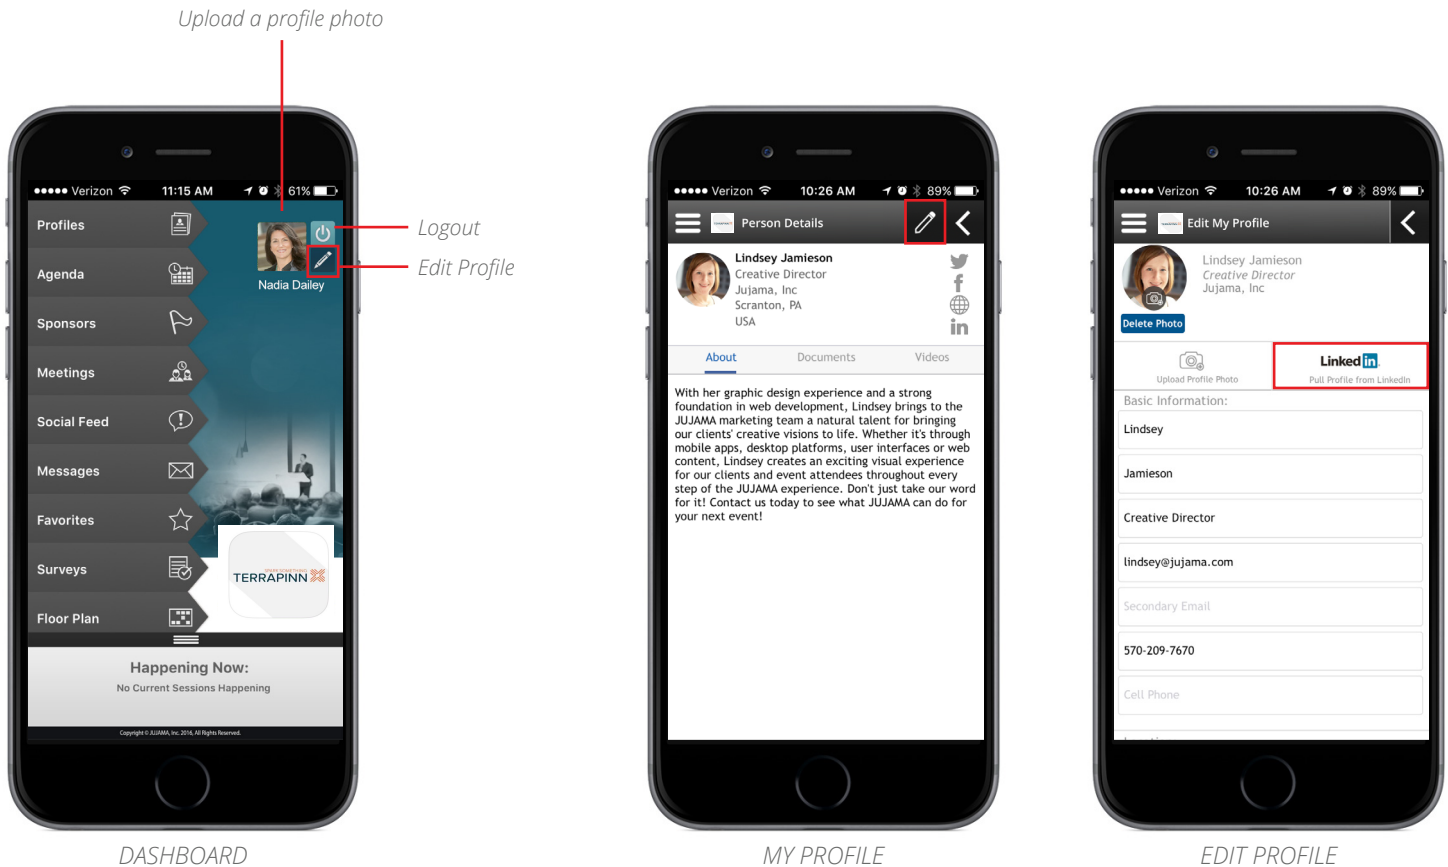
Upload a profile photo

●●●●● Verizon 11:15 AM 61%

Profiles

Agenda

Sponsors

Meetings

Social Feed

Messages

Favorites

Surveys

Floor Plan

Nadia Dailey

Logout

Edit Profile

TERRAPINN

Happening Now:
No Current Sessions Happening

Copyright © JUJAMA, Inc. 2016, All Rights Reserved.

DASHBOARD

●●●●● Verizon 10:26 AM 89%

Person Details

Lindsey Jamieson
Creative Director
Jujama, Inc
Scranton, PA
USA

About Documents Videos

With her graphic design experience and a strong foundation in web development, Lindsey brings to the JUJAMA marketing team a natural talent for bringing our clients' creative visions to life. Whether it's through mobile apps, desktop platforms, user interfaces or web content, Lindsey creates an exciting visual experience for our clients and event attendees throughout every step of the JUJAMA experience. Don't just take our word for it! Contact us today to see what JUJAMA can do for your next event!

MY PROFILE

●●●●● Verizon 10:26 AM 89%

Edit My Profile

Lindsey Jamieson
Creative Director
Jujama, Inc

Delete Photo

Upload Profile Photo

Linked in
Pull Profile from LinkedIn

Basic Information:

Lindsey

Jamieson

Creative Director

lindsey@jujama.com

Secondary Email

570-209-7670

Cell Phone

EDIT PROFILE